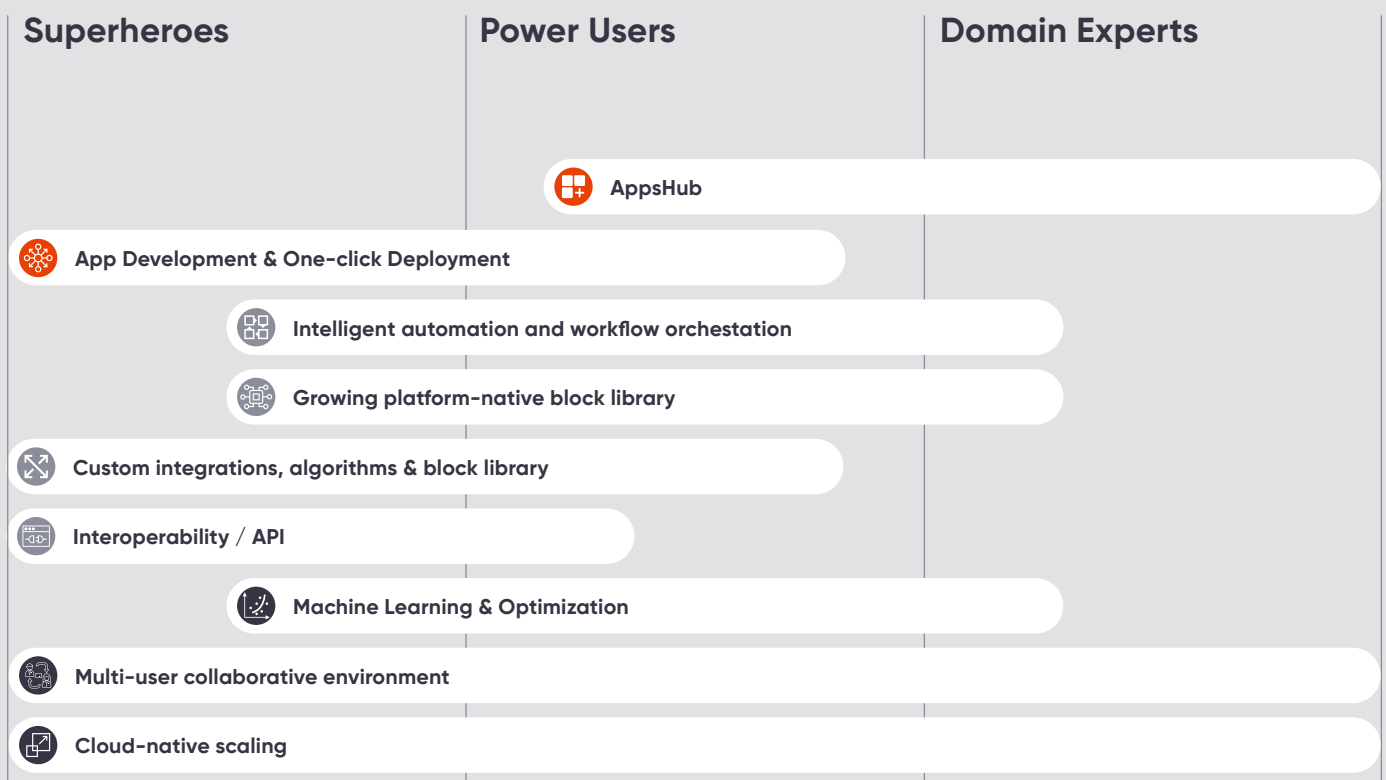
Superheroes

Power Users

Domain Experts

AppsHub

App Development & One-click Deployment

Intelligent automation and workflow orchestation

Growing platform-native block library

Custom integrations, algorithms & block library

Interoperability / API

Machine Learning & Optimization

Multi-user collaborative environment

Cloud-native scaling